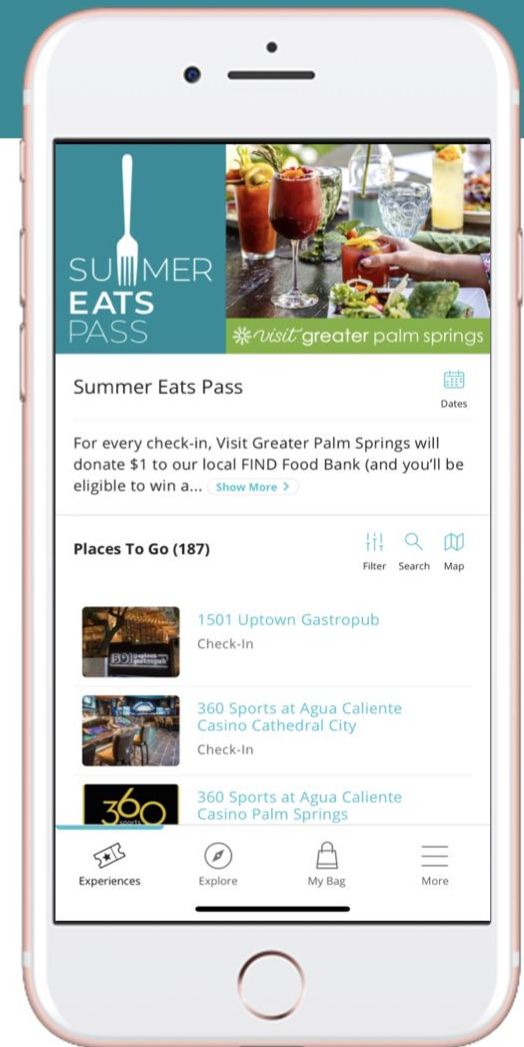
SUMMER EATS PASS

visit greater palm springs

Summer Eats Pass

Dates

For every check-in, Visit Greater Palm Springs will donate $1 to our local FIND Food Bank (and you'll be eligible to win a... Show More >

Places To Go (187)

Filter Search Map

1501 Uptown Gastropub
Check-In

360 Sports at Agua Caliente Casino Cathedral City
Check-In

360

360 Sports at Agua Caliente Casino Palm Springs

Experiences Explore My Bag More